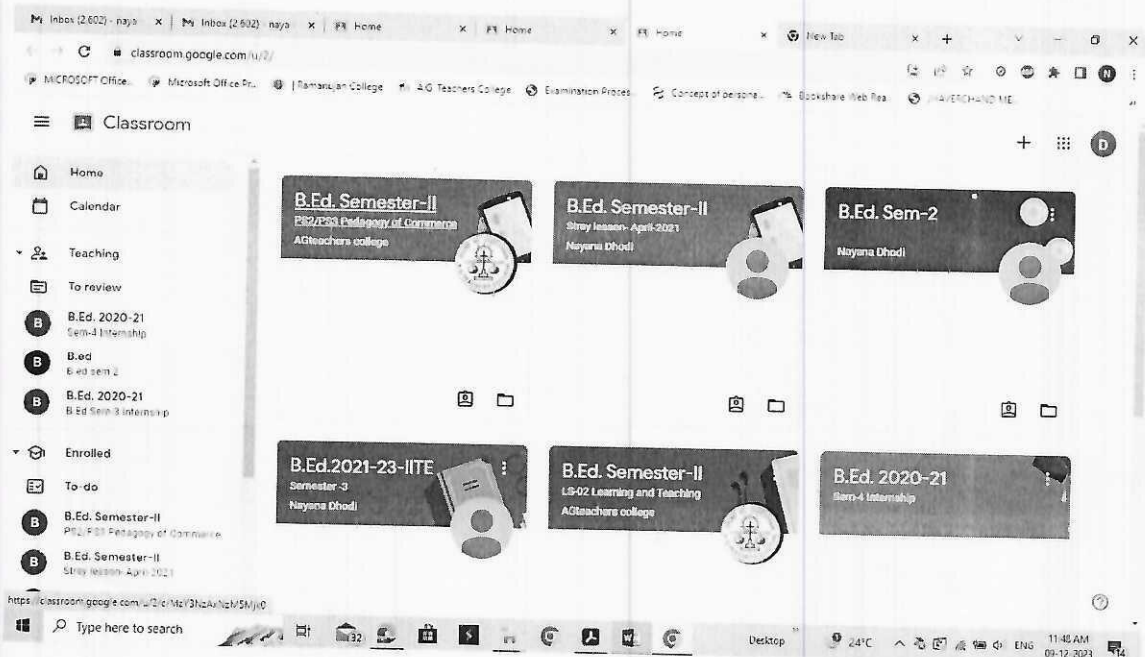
M Inbox (2,602) - naya × | M Inbox (2,602) - naya × | Home × | Home × | Home × | New Tab × | +

classroom.google.com/u/2/

MICROSOFT Office... Microsoft Office Pr... | Ramanujan College | A.G Teachers College | Examination Proces... | Concept of persona... | Bookshare Web Rea... | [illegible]

Classroom

Home

Calendar

Teaching

To review

B.Ed. 2020-21
Sem-4 Internship

B.ed
B.ed sem 2

B.Ed. 2020-21
B.Ed Sem 3 internship

Enrolled

To-do

B.Ed. Semester-II
PS2/PS3 Pedagogy of Commerce

B.Ed. Semester-II
Stray lesson- April-2021

B.Ed. Semester-II
PS2/PS3 Pedagogy of Commerce
AGteachers college

B.Ed. Semester-II
Stray lesson- April-2021
Nayana Dhodi

B.Ed. Sem-2
Nayana Dhodi

B.Ed.2021-23-IITE
Semester-3
Nayana Dhodi

B.Ed. Semester-II
LS-02 Learning and Teaching
AGteachers college

B.Ed. 2020-21
Sem-4 Internship

https://classroom.google.com/u/2/c/MzY3NzAxNzM5Mjk0

Type here to search

Desktop 24°C ENG 11:48 AM 09-12-2023